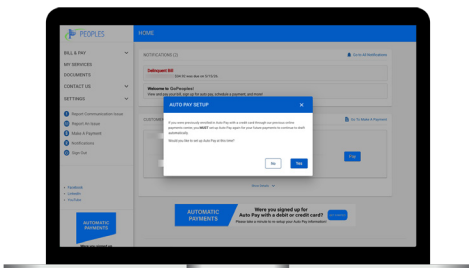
PEOPLES

HOME

BILL & PAY
MY SERVICES
DOCUMENTS
CONTACT US
SETTINGS

Report Communication Issue
Report An Issue
Make A Payment
Notifications
Sign Out

NOTIFICATIONS (2)

Go to All Notifications

Delinquent Bill
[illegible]

Welcome to OurPeoples!
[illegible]

CUSTOM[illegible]

Go To Make A Payment

AUTO PAY SETUP

If you were previously enrolled in Auto Pay with a credit card through our previous online payments vendor, you MUST set up Auto Pay again for your future payments to continue to draft automatically.

Would you like to set up Auto Pay at this time?

No

Yes

Pay

Show Details

Facebook
LinkedIn
YouTube

AUTOMATIC PAYMENTS

Were you signed up

AUTOMATIC PAYMENTS

Were you signed up for Auto Pay with a debit or credit card?
Please take a minute to re-setup your Auto Pay information!